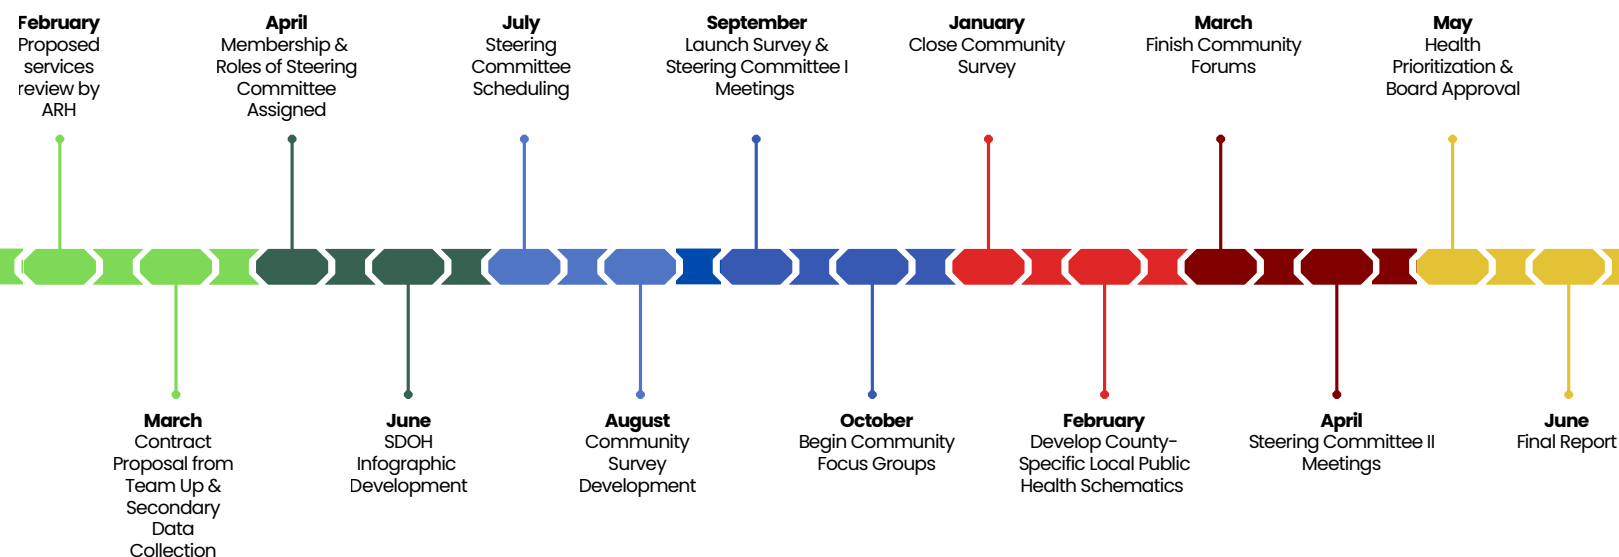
February
Proposed services review by ARH

March
Contract Proposal from Team Up & Secondary Data Collection

April
Membership & Roles of Steering Committee Assigned

June
SDOH Infographic Development

July
Steering Committee Scheduling

August
Community Survey Development

September
Launch Survey & Steering Committee I Meetings

October
Begin Community Focus Groups

January
Close Community Survey

February
Develop County-Specific Local Public Health Schematics

March
Finish Community Forums

April
Steering Committee II Meetings

May
Health Prioritization & Board Approval

June
Final Report